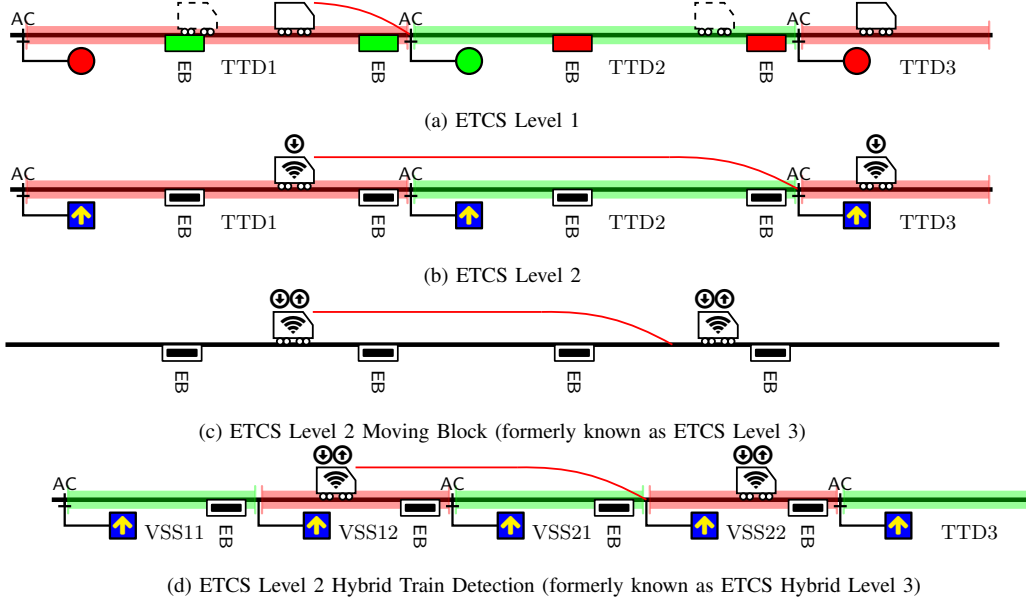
AC AC AC
EB TTD1 EB EB TTD2 EB TTD3

(a) ETCS Level 1

AC AC AC
EB TTD1 EB EB TTD2 EB TTD3

(b) ETCS Level 2

EB EB EB EB

(c) ETCS Level 2 Moving Block (formerly known as ETCS Level 3)

AC AC AC AC
VSS11 EB VSS12 EB VSS21 EB VSS22 EB TTD3

(d) ETCS Level 2 Hybrid Train Detection (formerly known as ETCS Hybrid Level 3)